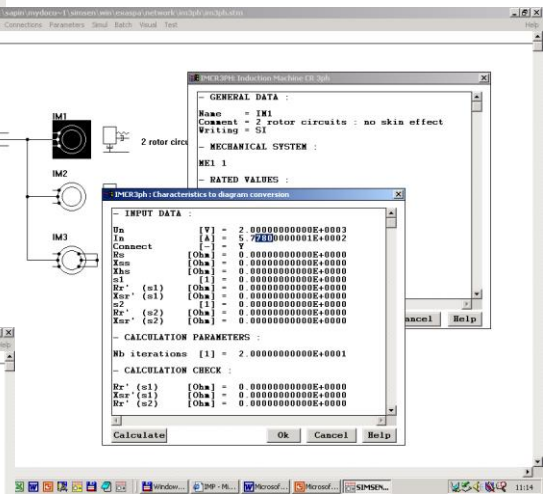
\sapin\mydocu~1\simsen\win\exaspa\network\im3ph\im3ph.stsn
Connections Parameters Simul Batch Visual Text
Help

IMCR3PH: Induction Machine CR 3ph

- GENERAL DATA :

Name = IM1
Comment = 2 rotor circuits : no skin effect
Writing = SI

- MECHANICAL SYSTEM :

ME1 1

- RATED VALUES :

IM1
2 rotor circu
IM2
IM3

IMCR3ph : Characteristics to diagram conversion

- INPUT DATA :

| | | | |
|---|---|---|---|
| Un | [V] | = | 2.00000000000E+0003 |
| In | [A] | = | 5.77800000000E+0002 |
| Connect | [-] | = | Y |
| Rs | [Ohm] | = | 0.00000000000E+0000 |
| Xss | [Ohm] | = | 0.00000000000E+0000 |
| Xhs | [Ohm] | = | 0.00000000000E+0000 |
| s1 | [1] | = | 0.00000000000E+0000 |
| Rr' (s1) | [Ohm] | = | 0.00000000000E+0000 |
| Xsr' (s1) | [Ohm] | = | 0.00000000000E+0000 |
| s2 | [1] | = | 0.00000000000E+0000 |
| Rr' (s2) | [Ohm] | = | 0.00000000000E+0000 |
| Xsr' (s2) | [Ohm] | = | 0.00000000000E+0000 |

- CALCULATION PARAMETERS :

Nb iterations [1] = 2.00000000000E+0001

- CALCULATION CHECK :

| | | | |
|---|---|---|---|
| Rr' (s1) | [Ohm] | = | 0.00000000000E+0000 |
| Xsr'(s1) | [Ohm] | = | 0.00000000000E+0000 |
| Rr' (s2) | [Ohm] | = | 0.00000000000E+0000 |

Calculate Ok Cancel Help

ancel Help

Window... IMP - Mi... Microsof... Microsof... SIMSEN... 11:14